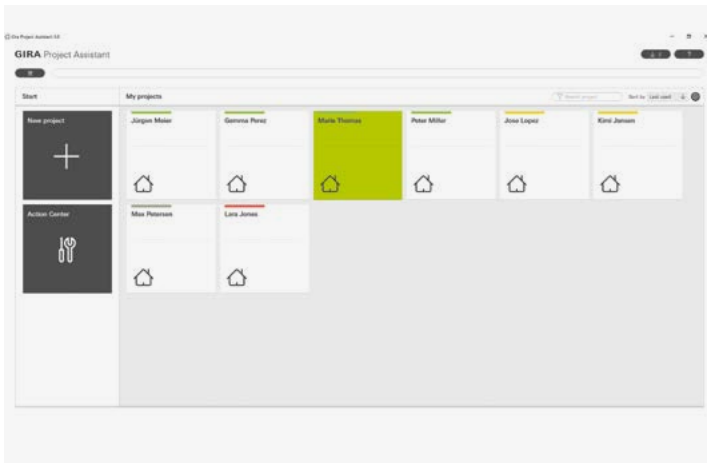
Gira Project Assistant 5.0

GIRA Project Assistant

Start

My projects

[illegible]

Sort by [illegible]

New project

Action Center

Jürgen Meier

Gemma Perez

Marie Thomas

Peter Miller

Jose Lopez

Kimi Jansen

Max Petersen

Lara Jones